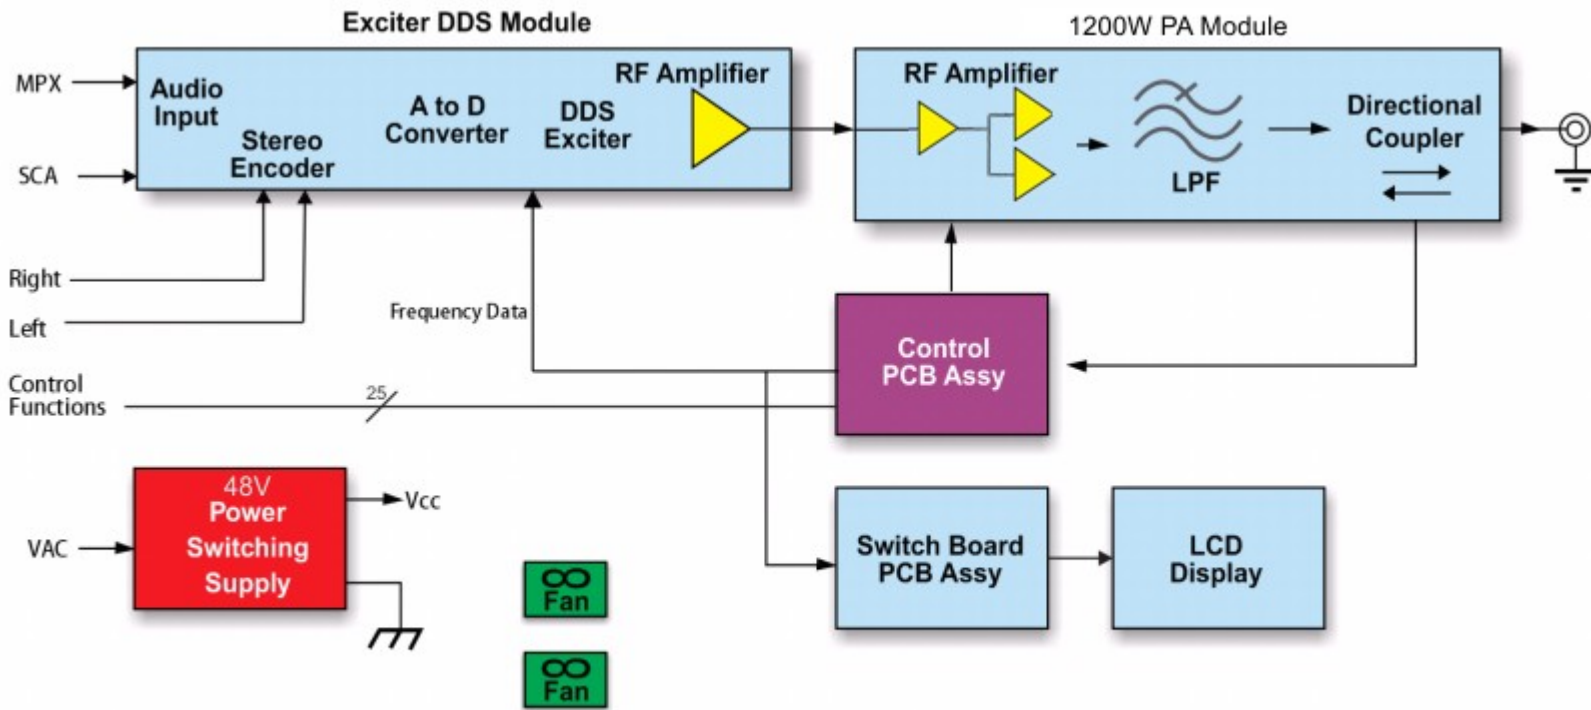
Exciter DDS Module

MPX

SCA

Audio Input

Stereo Encoder

A to D Converter

DDS Exciter

RF Amplifier

1200W PA Module

RF Amplifier

LPF

Directional Coupler

Right

Left

Frequency Data

Control PCB Assy

Control Functions

25

48V Power Switching Supply

Vcc

VAC

Fan

Fan

Switch Board PCB Assy

LCD Display